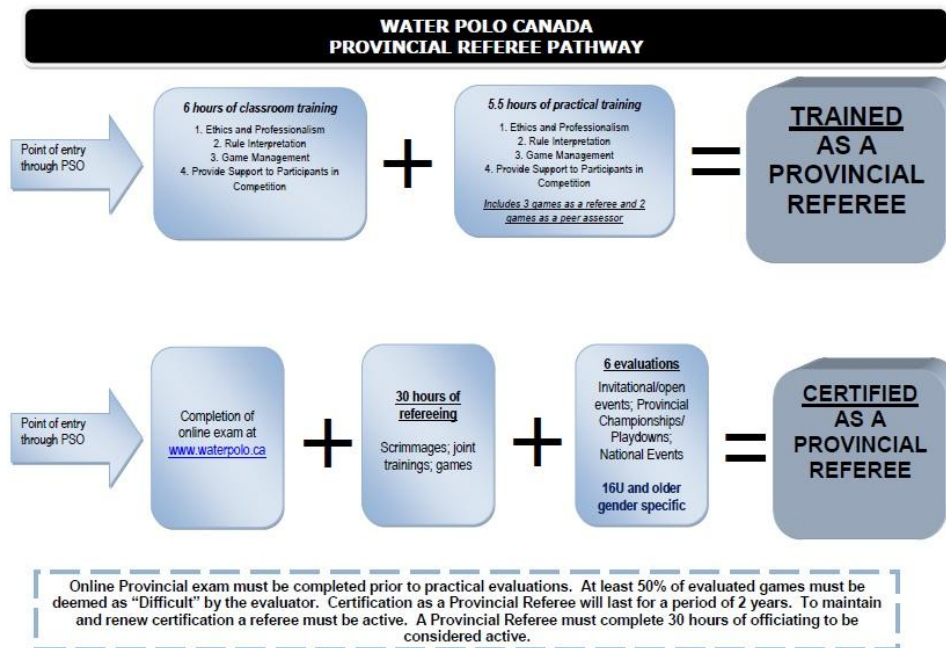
WATER POLO CANADA
PROVINCIAL REFEREE PATHWAY

Point of entry through PSO

6 hours of classroom training

1. Ethics and Professionalism
2. Rule Interpretation
3. Game Management
4. Provide Support to Participants in Competition

+

5.5 hours of practical training

1. Ethics and Professionalism
2. Rule Interpretation
3. Game Management
4. Provide Support to Participants in Competition

Includes 3 games as a referee and 2 games as a peer assessor

=

TRAINED AS A PROVINCIAL REFEREE

Point of entry through PSO

Completion of online exam at www.waterpolo.ca

+

30 hours of refereeing

Scrimmages; joint trainings; games

+

6 evaluations

Invitational/open events; Provincial Championships/ Playdowns; National Events

16U and older gender specific

=

CERTIFIED AS A PROVINCIAL REFEREE

Online Provincial exam must be completed prior to practical evaluations. At least 50% of evaluated games must be deemed as "Difficult" by the evaluator. Certification as a Provincial Referee will last for a period of 2 years. To maintain and renew certification a referee must be active. A Provincial Referee must complete 30 hours of officiating to be considered active.